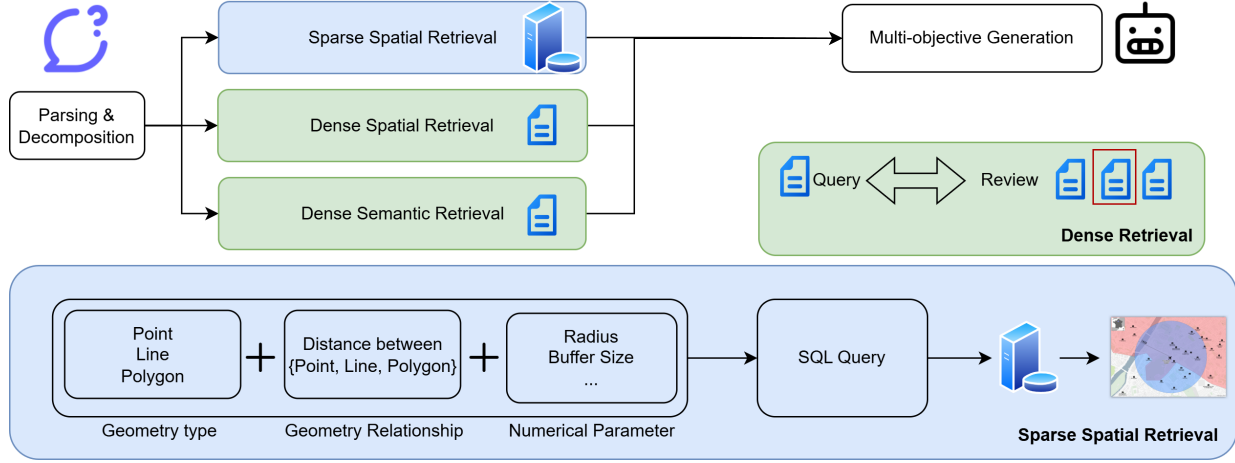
Parsing & Decomposition

Sparse Spatial Retrieval

Dense Spatial Retrieval

Dense Semantic Retrieval

Multi-objective Generation

Query

Review

Dense Retrieval

Point
Line
Polygon

Geometry type

+

Distance between {Point, Line, Polygon}

Geometry Relationship

+

Radius
Buffer Size
...

Numerical Parameter

SQL Query

Sparse Spatial Retrieval